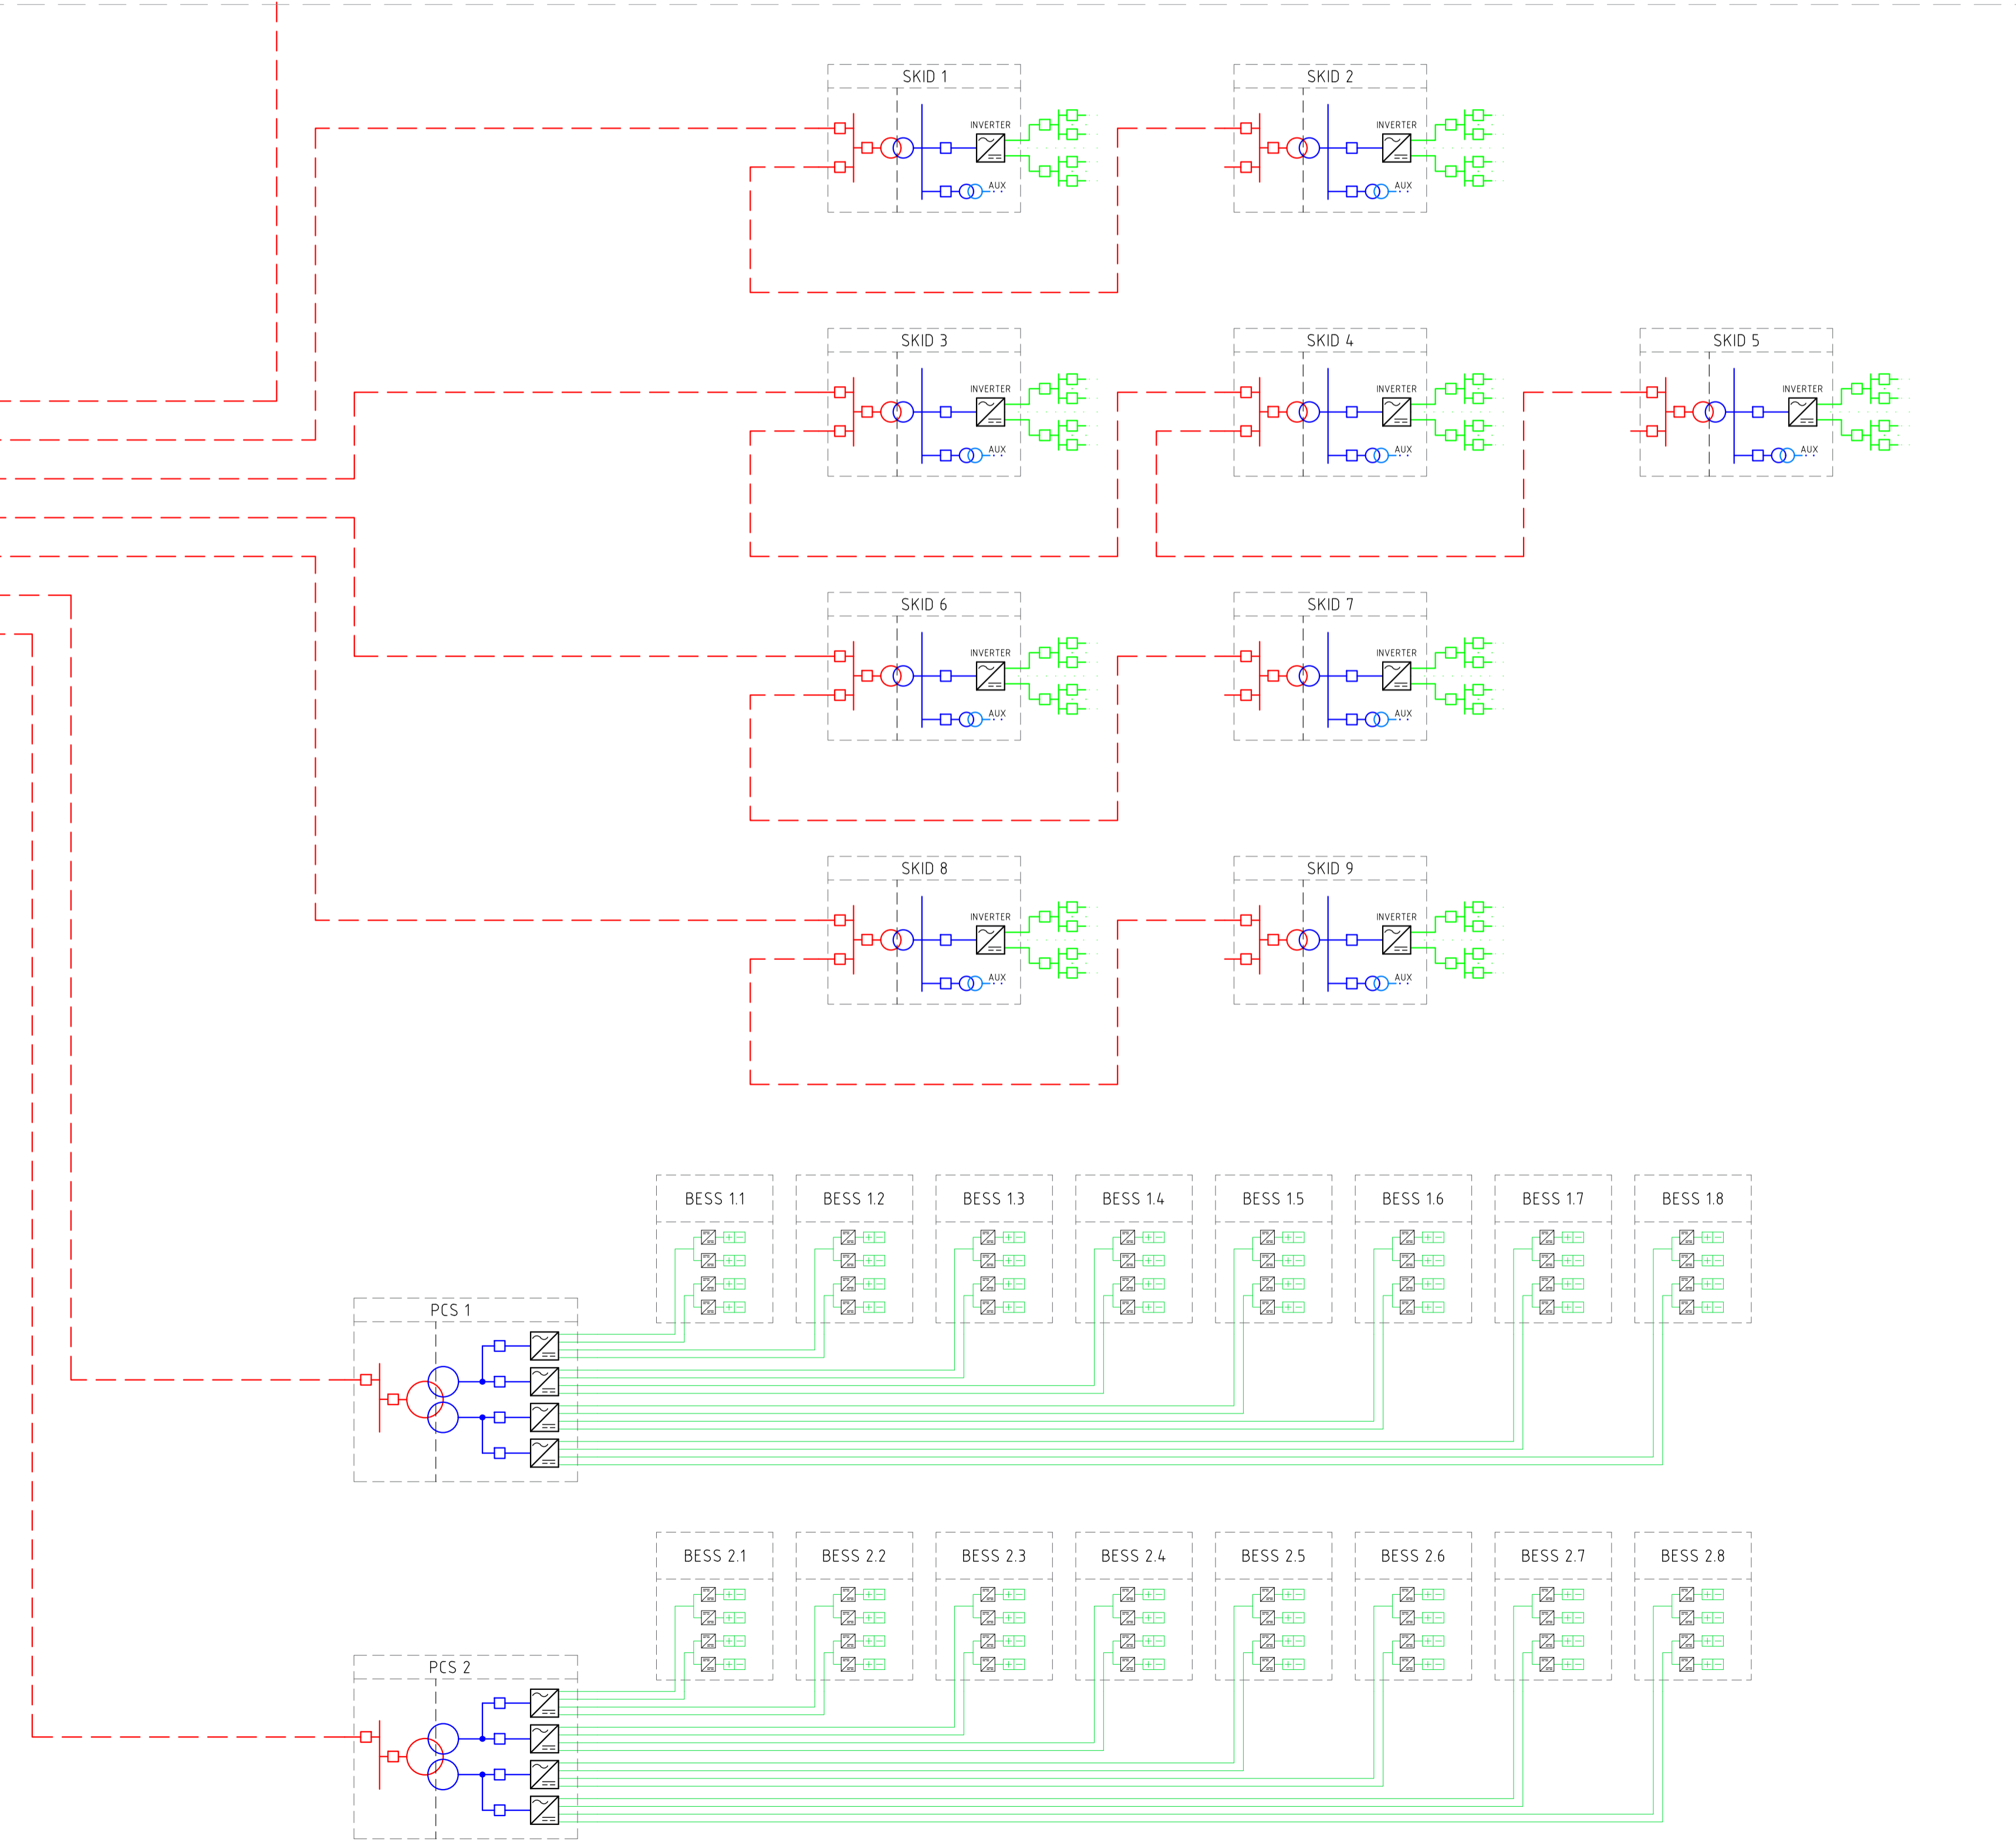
SKID 1

INVERTER

AUX

SKID 2

INVERTER

AUX

SKID 3

INVERTER

AUX

SKID 4

INVERTER

AUX

SKID 5

INVERTER

AUX

SKID 6

INVERTER

AUX

SKID 7

INVERTER

AUX

SKID 8

INVERTER

AUX

SKID 9

INVERTER

AUX

BESS 1.1

BESS 1.2

BESS 1.3

BESS 1.4

BESS 1.5

BESS 1.6

BESS 1.7

BESS 1.8

PCS 1

BESS 2.1

BESS 2.2

BESS 2.3

BESS 2.4

BESS 2.5

BESS 2.6

BESS 2.7

BESS 2.8

PCS 2